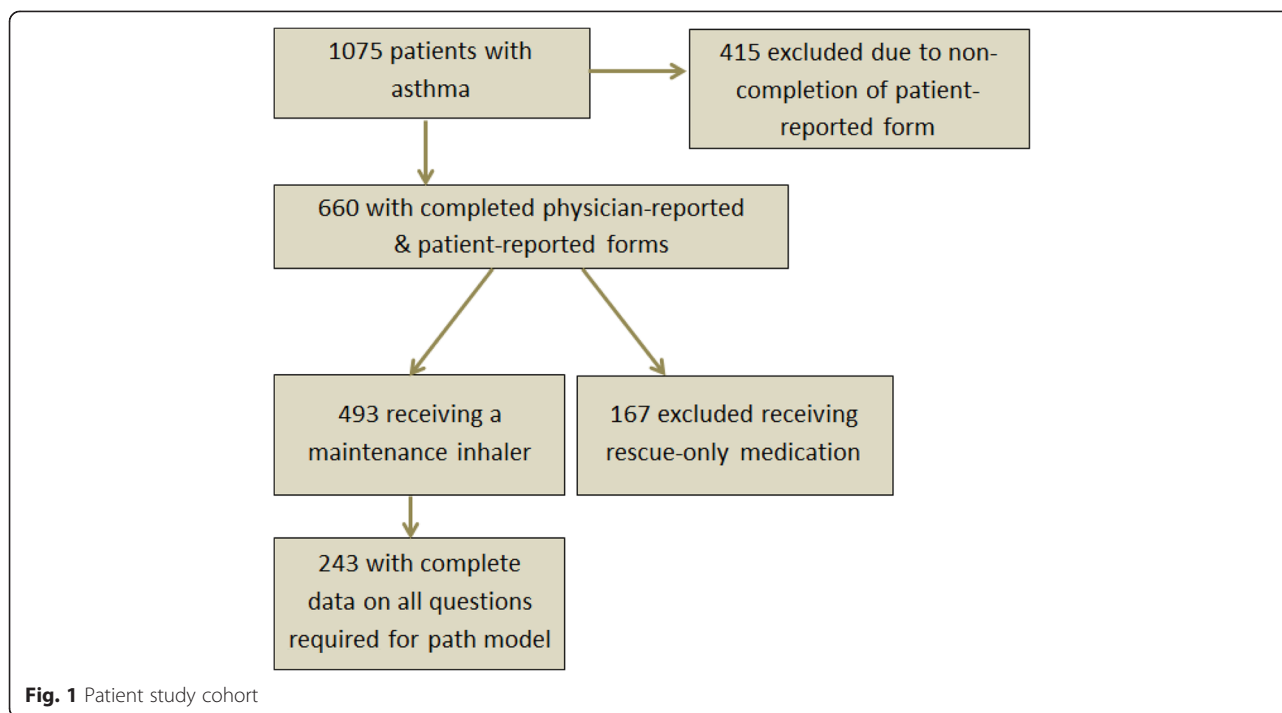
1075 patients with asthma

415 excluded due to non-completion of patient-reported form

660 with completed physician-reported & patient-reported forms

493 receiving a maintenance inhaler

167 excluded receiving rescue-only medication

243 with complete data on all questions required for path model

**Fig. 1** Patient study cohort